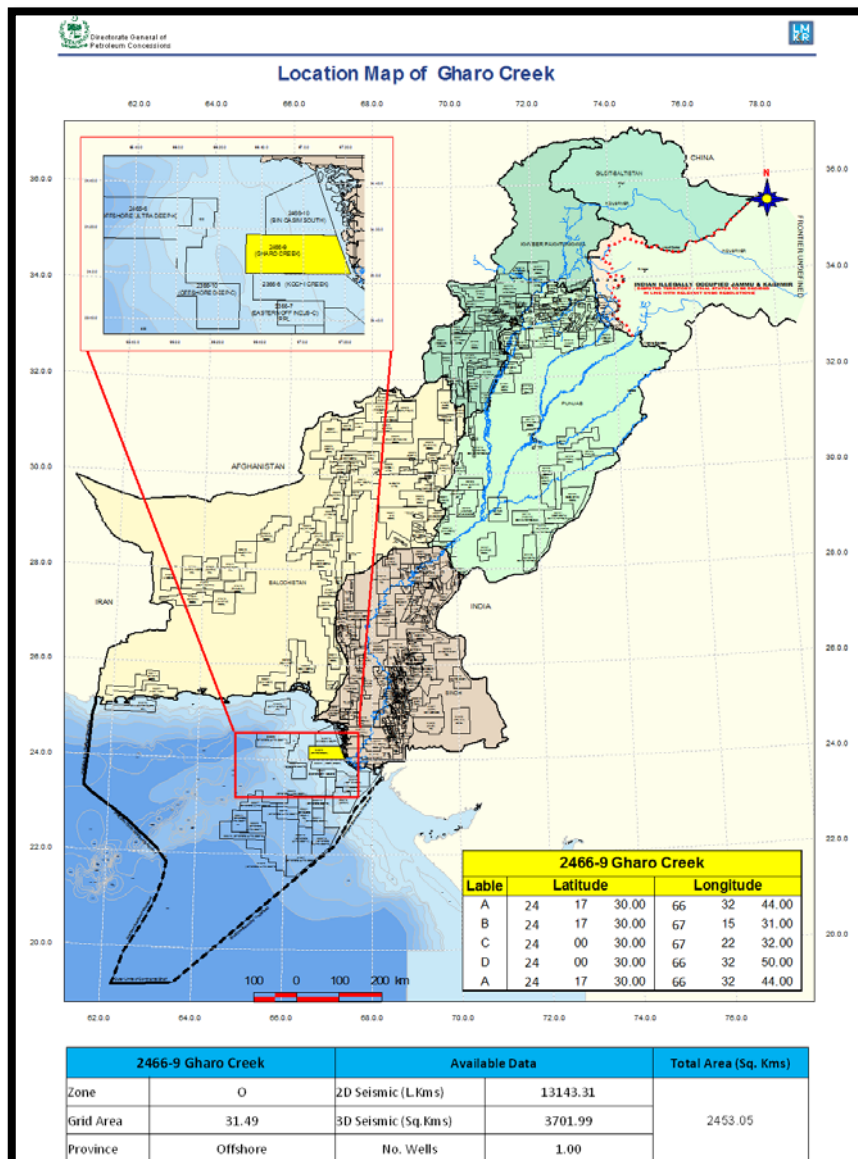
Directorate General of Petroleum Concessions

LMKR

Location Map of Gharo Creek

62.0.0 64.0.0 66.0.0 68.0.0 70.0.0 72.0.0 74.0.0 76.0.0 78.0.0

36.0.0
34.0.0
32.0.0
30.0.0
28.0.0
26.0.0
24.0.0
22.0.0
20.0.0

2466-9 (GHARO CREEK)

CHINA

N

FRONTIER UNDEFINED

GILGIT-BALTISTAN

KHYBER PAKHTUNKHWA

INDIAN ILLEGALLY OCCUPIED JAMMU & KASHMIR

PUNJAB

AFGHANISTAN

BALOCHISTAN

IRAN

INDIA

SINDH

100 0 100 200 km

| 2466-9 Gharo Creek | | | | | | |
|---|---|---|---|---|---|---|
| Lable | Latitude | | | Longitude | | |
| A | 24 | 17 | 30.00 | 66 | 32 | 44.00 |
| B | 24 | 17 | 30.00 | 67 | 15 | 31.00 |
| C | 24 | 00 | 30.00 | 67 | 22 | 32.00 |
| D | 24 | 00 | 30.00 | 66 | 32 | 50.00 |
| A | 24 | 17 | 30.00 | 66 | 32 | 44.00 |

| 2466-9 Gharo Creek | | Available Data | | Total Area (Sq. Kms) |
|---|---|---|---|---|
| Zone | O | 2D Seismic (L.Kms) | 13143.31 | 2453.05 |
| Grid Area | 31.49 | 3D Seismic (Sq.Kms) | 3701.99 | |
| Province | Offshore | No. Wells | 1.00 | |